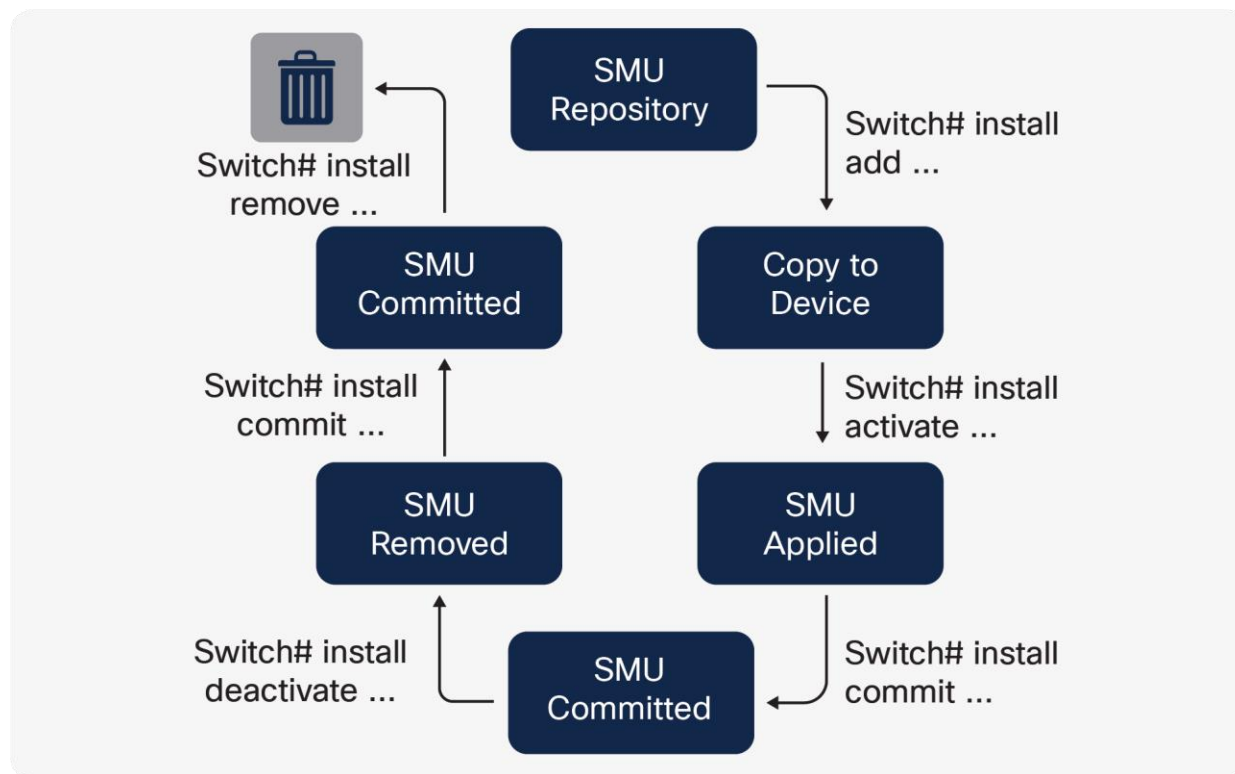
SMU Repository

Switch# install add ...

Copy to Device

Switch# install activate ...

SMU Applied

Switch# install commit ...

SMU Committed

Switch# install deactivate ...

SMU Removed

Switch# install commit ...

SMU Committed

Switch# install remove ...